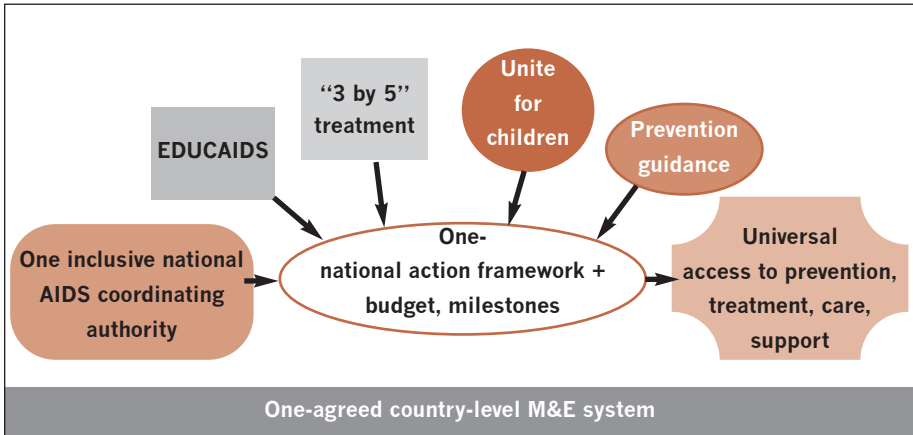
EDUCAIDS

“3 by 5” treatment

Unite for children

Prevention guidance

One inclusive national AIDS coordinating authority

One- national action framework + budget, milestones

Universal access to prevention, treatment, care, support

One-agreed country-level M&E system